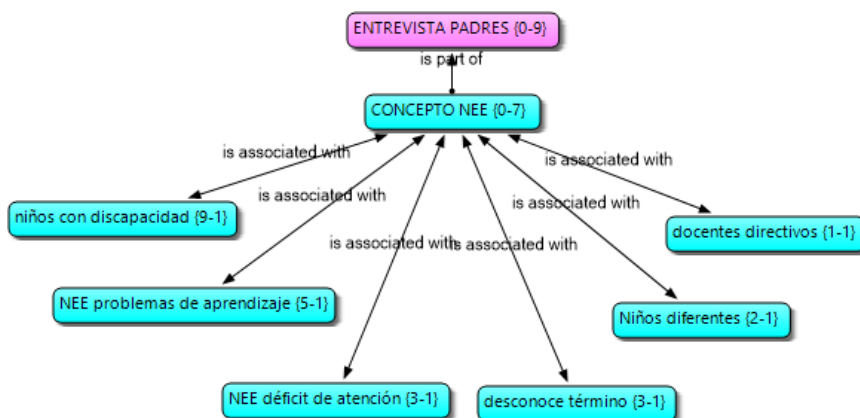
ENTREVISTA PADRES {0-9}

is part of

CONCEPTO NEE {0-7}

is associated with

is associated with

is associated with

is associated with

is associated with

is associated with

niños con discapacidad {9-1}

NEE problemas de aprendizaje {5-1}

NEE déficit de atención {3-1}

desconoce término {3-1}

Niños diferentes {2-1}

docentes directivos {1-1}